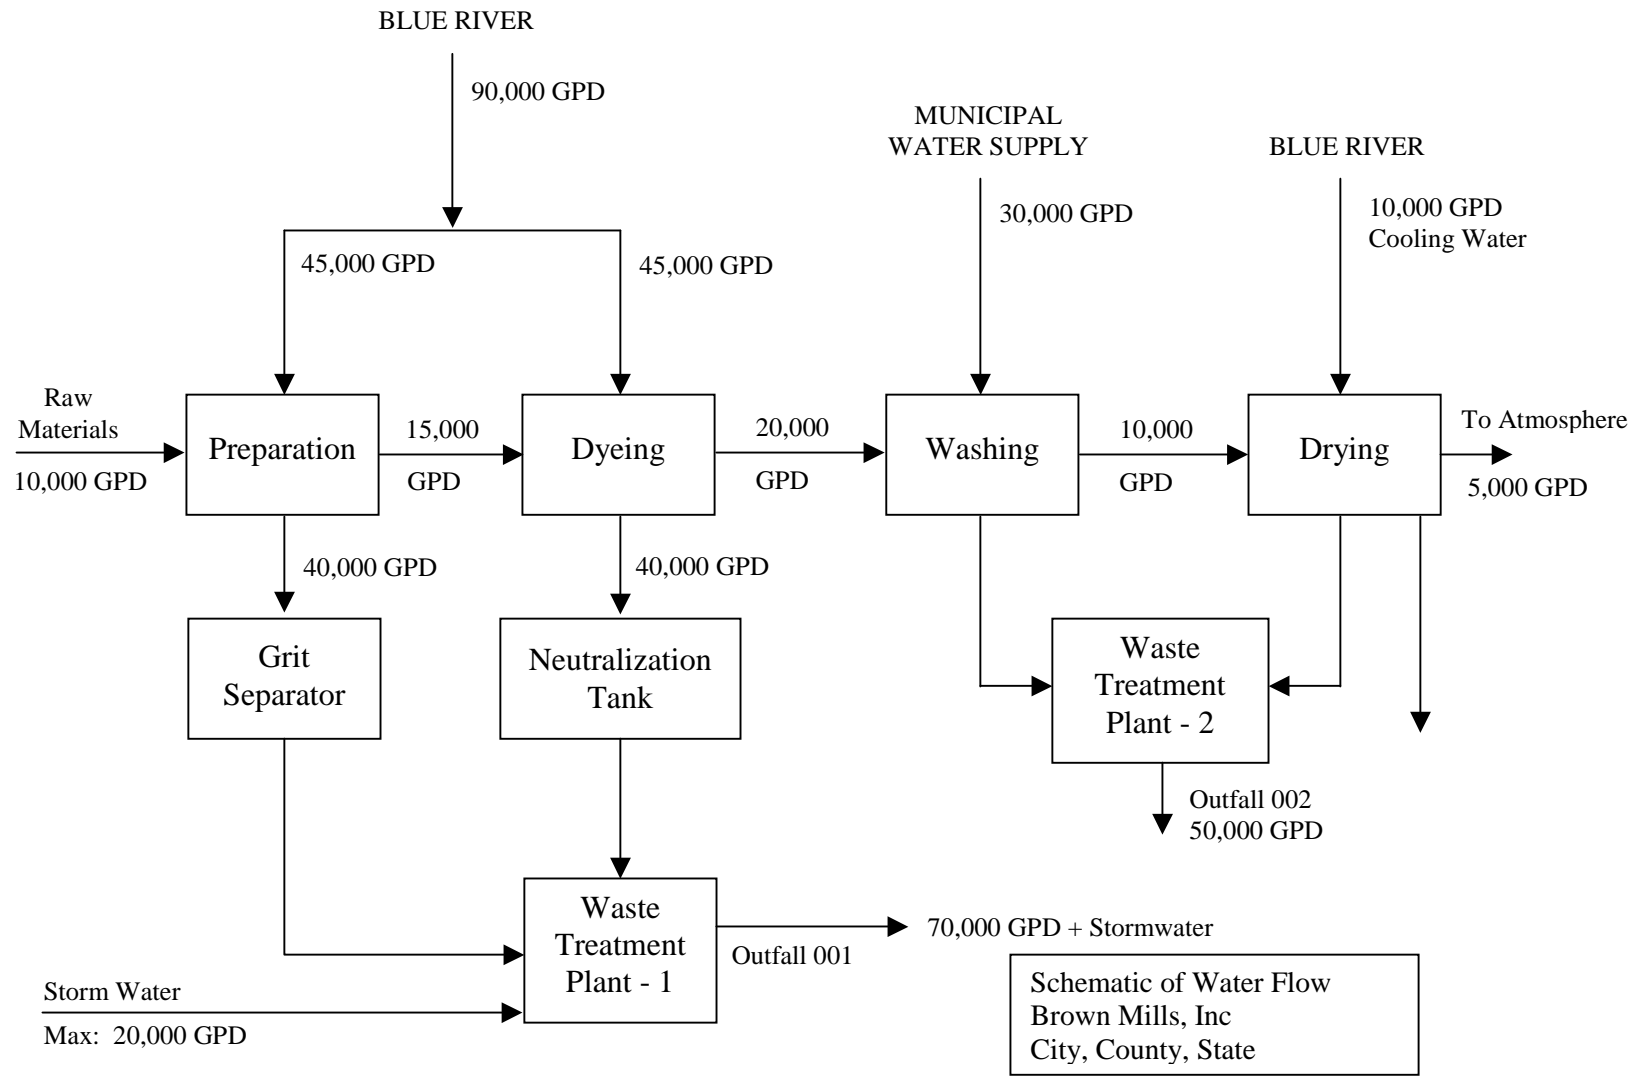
BLUE RIVER

90,000 GPD

45,000 GPD

45,000 GPD

MUNICIPAL WATER SUPPLY

30,000 GPD

BLUE RIVER

10,000 GPD Cooling Water

Raw Materials 10,000 GPD

Preparation

15,000 GPD

Dyeing

20,000 GPD

Washing

10,000 GPD

Drying

To Atmosphere 5,000 GPD

40,000 GPD

40,000 GPD

Grit Separator

Neutralization Tank

Waste Treatment Plant - 2

Outfall 002 50,000 GPD

Waste Treatment Plant - 1

Outfall 001

70,000 GPD + Stormwater

Storm Water

Max: 20,000 GPD

Schematic of Water Flow
Brown Mills, Inc
City, County, State